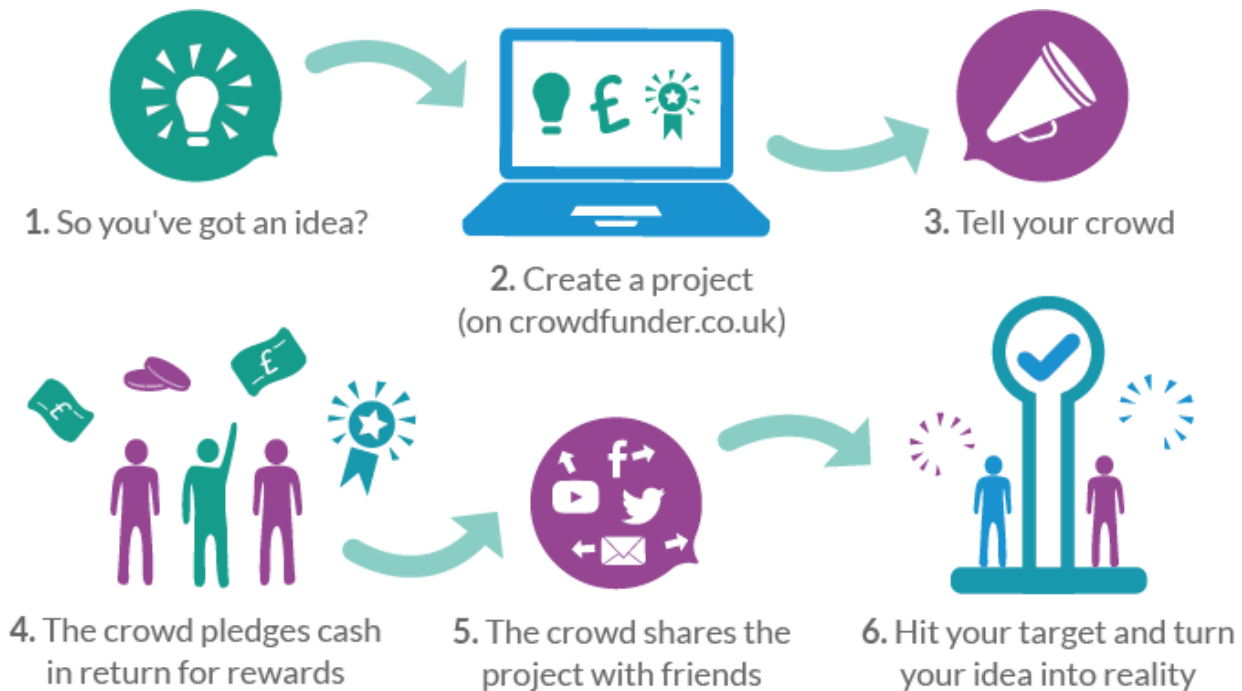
1. So you've got an idea?

2. Create a project (on crowdfunder.co.uk)

3. Tell your crowd

4. The crowd pledges cash in return for rewards

5. The crowd shares the project with friends

6. Hit your target and turn your idea into reality